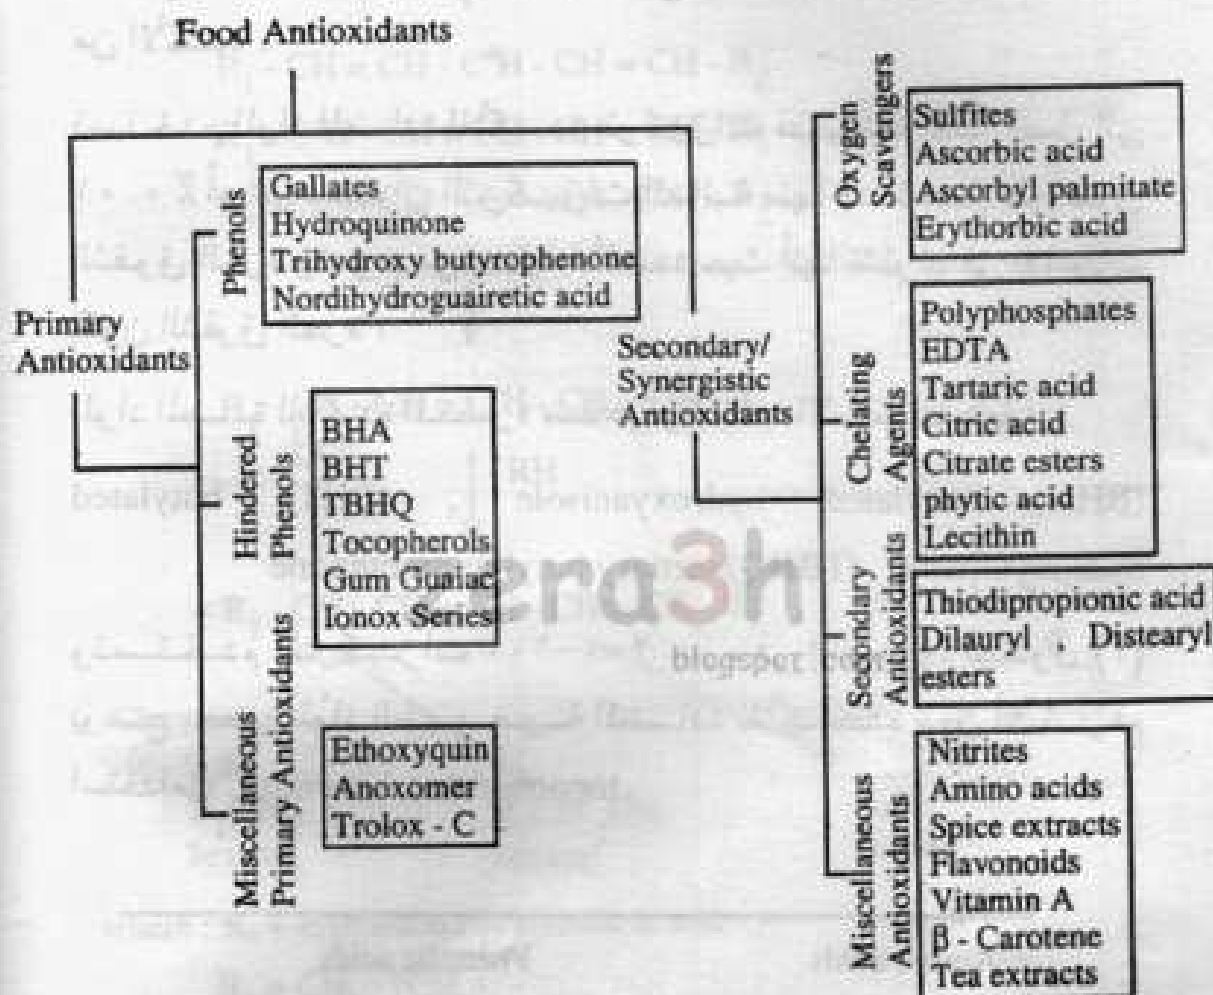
Food Antioxidants

Primary Antioxidants

Phenols

Gallates
Hydroquinone
Trihydroxy butyrophenone
Nordihydroguairetic acid

Hindered Phenols

BHA
BHT
TBHQ
Tocopherols
Gum Guaiac
Ionox Series

Miscellaneous Primary Antioxidants

Ethoxyquin
Anoxomer
Trolox - C

Secondary/ Synergistic Antioxidants

Oxygen Scavengers

Sulfites
Ascorbic acid
Ascorbyl palmitate
Erythorbic acid

Chelating Agents

Polyphosphates
EDTA
Tartaric acid
Citric acid
Citrate esters
phytic acid
Lecithin

Secondary Antioxidants

Thiodipropionic acid
Dilauryl , Distearyl esters

Miscellaneous Antioxidants

Nitrites
Amino acids
Spice extracts
Flavonoids
Vitamin A
β - Carotene
Tea extracts

era3h
blogspot